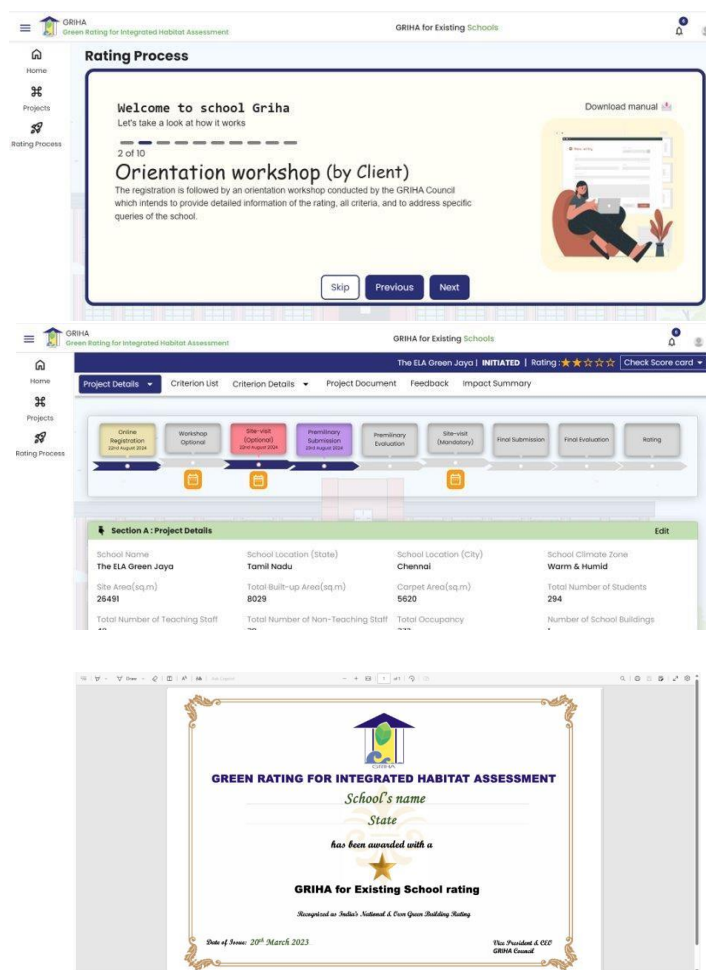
GRIHA
Green Rating for Integrated Habitat Assessment

GRIHA for Existing Schools

Home
Projects
Rating Process

Rating Process

Welcome to school Griha
Let's take a look at how it works

Download manual

2 of 10
Orientation workshop (by Client)
The registration is followed by an orientation workshop conducted by the GRIHA Council which intends to provide detailed information of the rating, all criteria, and to address specific queries of the school.

Skip
Previous
Next

GRIHA
Green Rating for Integrated Habitat Assessment

GRIHA for Existing Schools

Home
Projects
Rating Process

The ELA Green Jaya | INITIATED | Rating : Check Score card

Project Details
Criterion List
Criterion Details
Project Document
Feedback
Impact Summary

Online Registration
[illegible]
Workshop Optional
Site-visit (Optional)
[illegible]
Premilinary Submission
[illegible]
Premilinary Evaluation
Site-visit (Mandatory)
Final Submission
Final Evaluation
Rating

Section A : Project Details
Edit

| School Name | School Location (State) | School Location (City) | School Climate Zone |
|---|---|---|---|
| The ELA Green Jaya | Tamil Nadu | Chennai | Warm & Humid |
| Site Area(sq.m) | Total Built-up Area(sq.m) | Carpet Area(sq.m) | Total Number of Students |
| 26491 | 8029 | 5620 | 294 |
| Total Number of Teaching Staff | Total Number of Non-Teaching Staff | Total Occupancy | Number of School Buildings |

GRIHA
GREEN RATING FOR INTEGRATED HABITAT ASSESSMENT
School's name
State
has been awarded with a
GRIHA for Existing School rating
Recognized as India's National & Own Green Building Rating
Date of Issue: 20th March 2023
Vice President & CEO
GRIHA Council